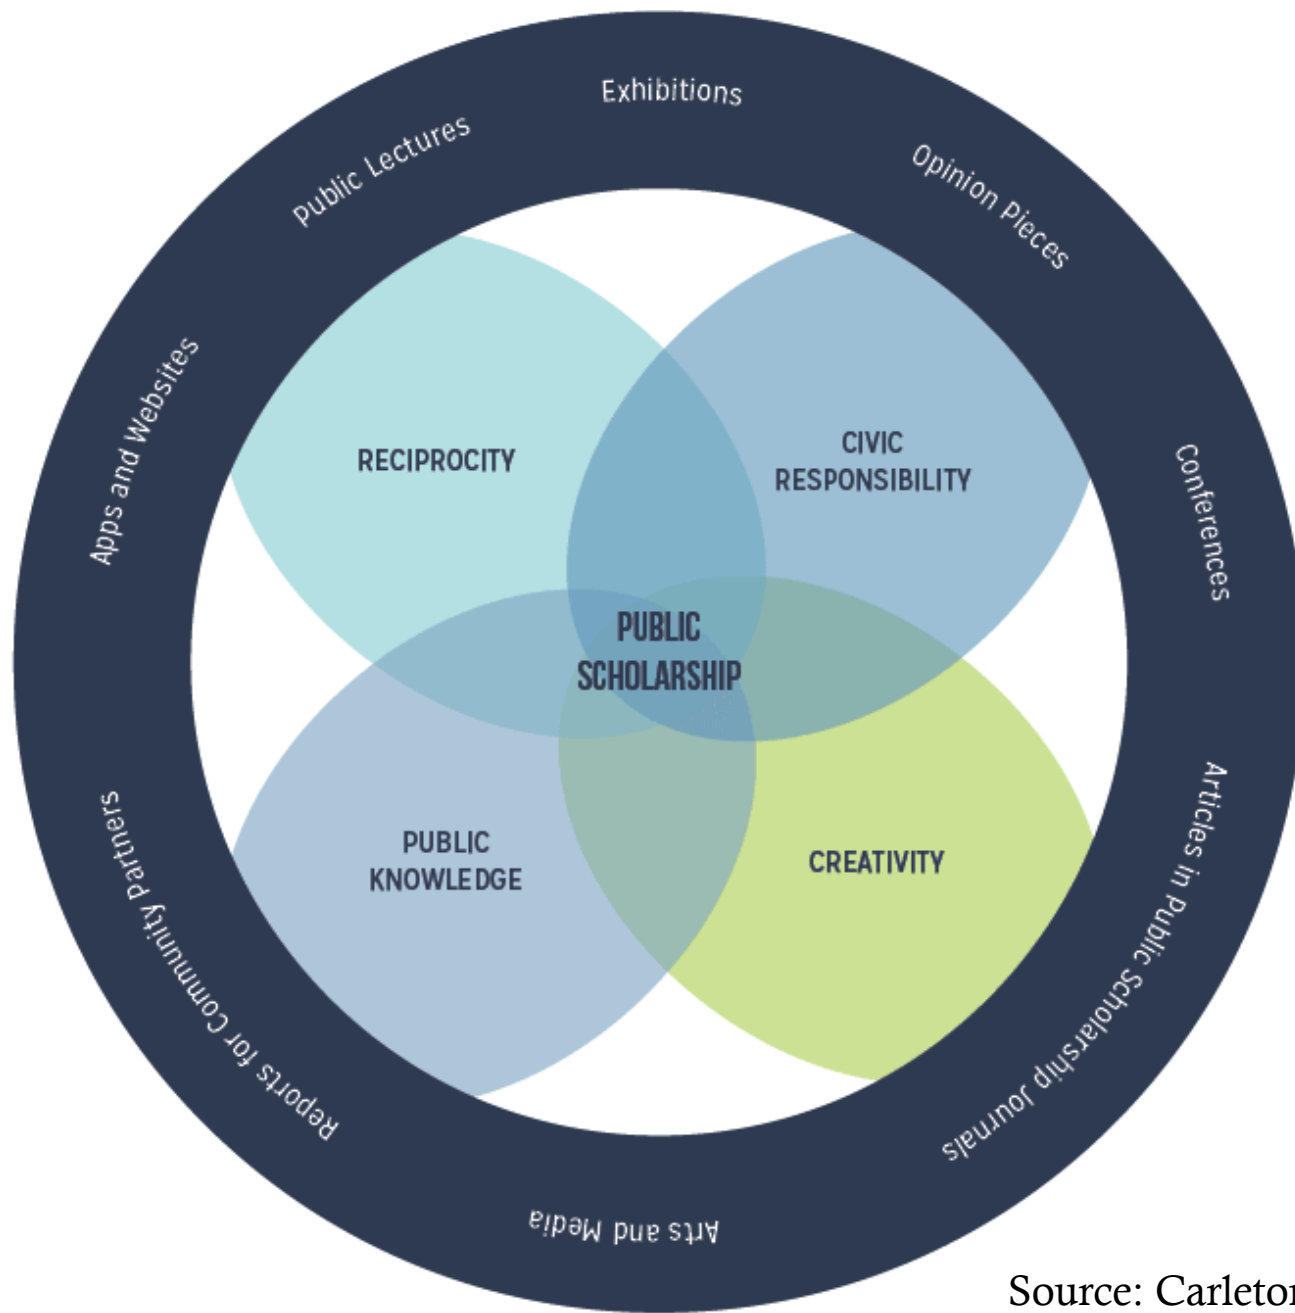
Exhibitions

Public Lectures

Opinion Pieces

Apps and Websites

Conferences

RECIPROCITY

CIVIC RESPONSIBILITY

PUBLIC SCHOLARSHIP

PUBLIC KNOWLEDGE

CREATIVITY

Reports for Community Partners

Articles in Public Scholarship Journals

Arts and Media

Source: Carleton